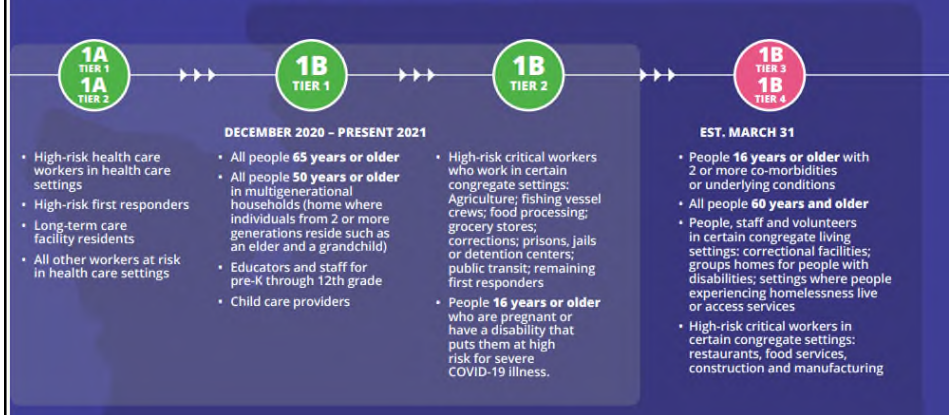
1A
TIER 1
1A
TIER 2

1B
TIER 1

1B
TIER 2

1B
TIER 3
1B
TIER 4

DECEMBER 2020 – PRESENT 2021

EST. MARCH 31

• High-risk health care workers in health care settings
• High-risk first responders
• Long-term care facility residents
• All other workers at risk in health care settings

• All people **65 years or older**
• All people **50 years or older** in multigenerational households (home where individuals from 2 or more generations reside such as an elder and a grandchild)
• Educators and staff for pre-K through 12th grade
• Child care providers

• High-risk critical workers who work in certain congregate settings: Agriculture; fishing vessel crews; food processing; grocery stores; corrections; prisons, jails or detention centers; public transit; remaining first responders
• People **16 years or older** who are pregnant or have a disability that puts them at high risk for severe COVID-19 illness.

• People **16 years or older** with 2 or more co-morbidities or underlying conditions
• All people **60 years and older**
• People, staff and volunteers in certain congregate living settings: correctional facilities; groups homes for people with disabilities; settings where people experiencing homelessness live or access services
• High-risk critical workers in certain congregate settings: restaurants, food services, construction and manufacturing